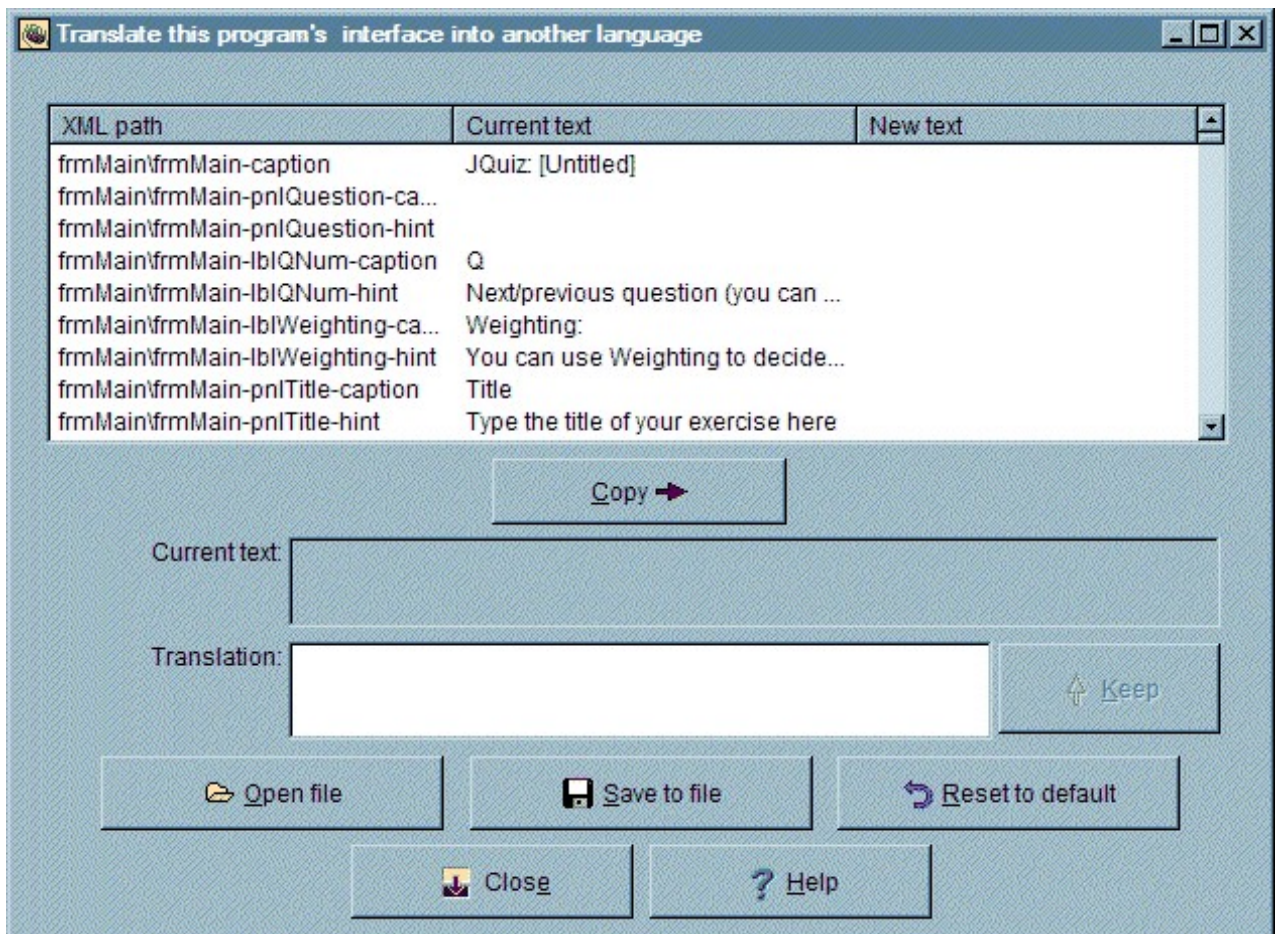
Translate this program's interface into another language

| XML path | Current text | New text |
|---|---|---|
| frmMain\frmMain-caption | JQuiz: [Untitled] | |
| frmMain\frmMain-pnlQuestion-ca... | | |
| frmMain\frmMain-pnlQuestion-hint | | |
| frmMain\frmMain-lblQNum-caption | Q | |
| frmMain\frmMain-lblQNum-hint | Next/previous question (you can ... | |
| frmMain\frmMain-lblWeighting-ca... | Weighting: | |
| frmMain\frmMain-lblWeighting-hint | You can use Weighting to decide... | |
| frmMain\frmMain-pnlTitle-caption | Title | |
| frmMain\frmMain-pnlTitle-hint | Type the title of your exercise here | |

Copy

Current text:

Translation:

Keep

Open file

Save to file

Reset to default

Close

Help